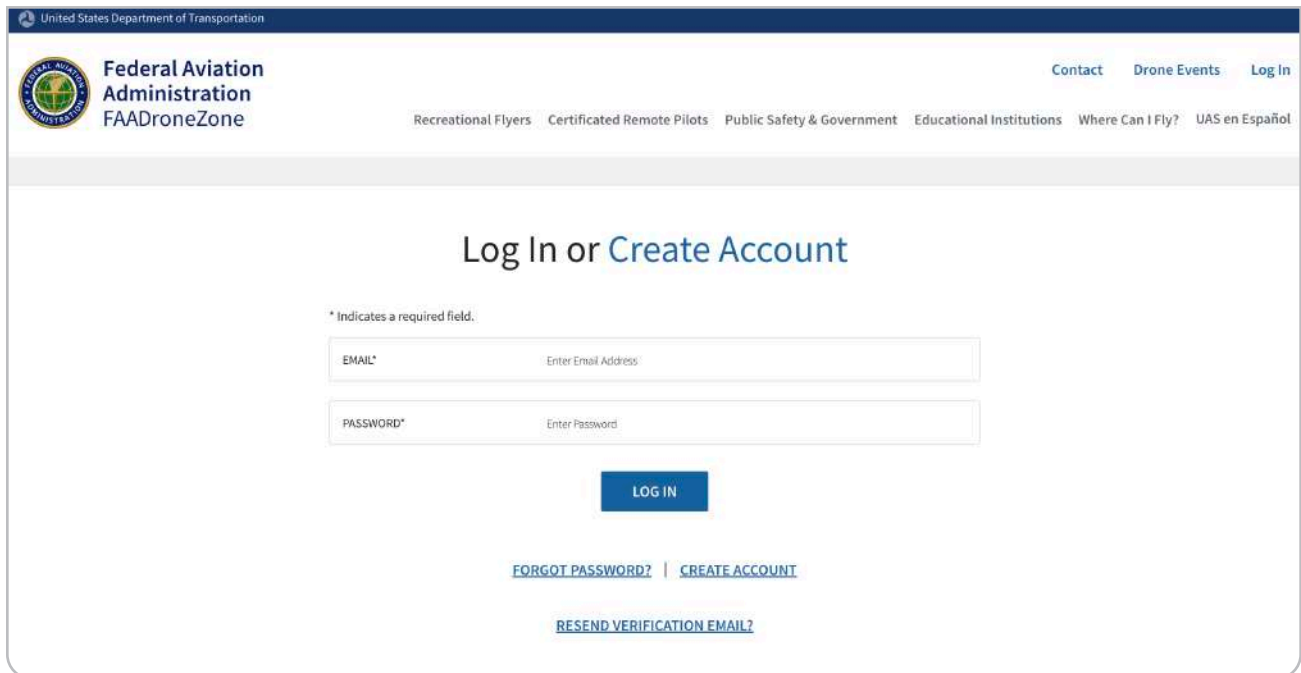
United States Department of Transportation

Federal Aviation Administration FAADroneZone

Contact Drone Events Log In

Recreational Flyers Certificated Remote Pilots Public Safety & Government Educational Institutions Where Can I Fly? UAS en Español

Log In or Create Account

* Indicates a required field.

EMAIL* Enter Email Address

PASSWORD* Enter Password

LOG IN

FORGOT PASSWORD? | CREATE ACCOUNT

RESEND VERIFICATION EMAIL?